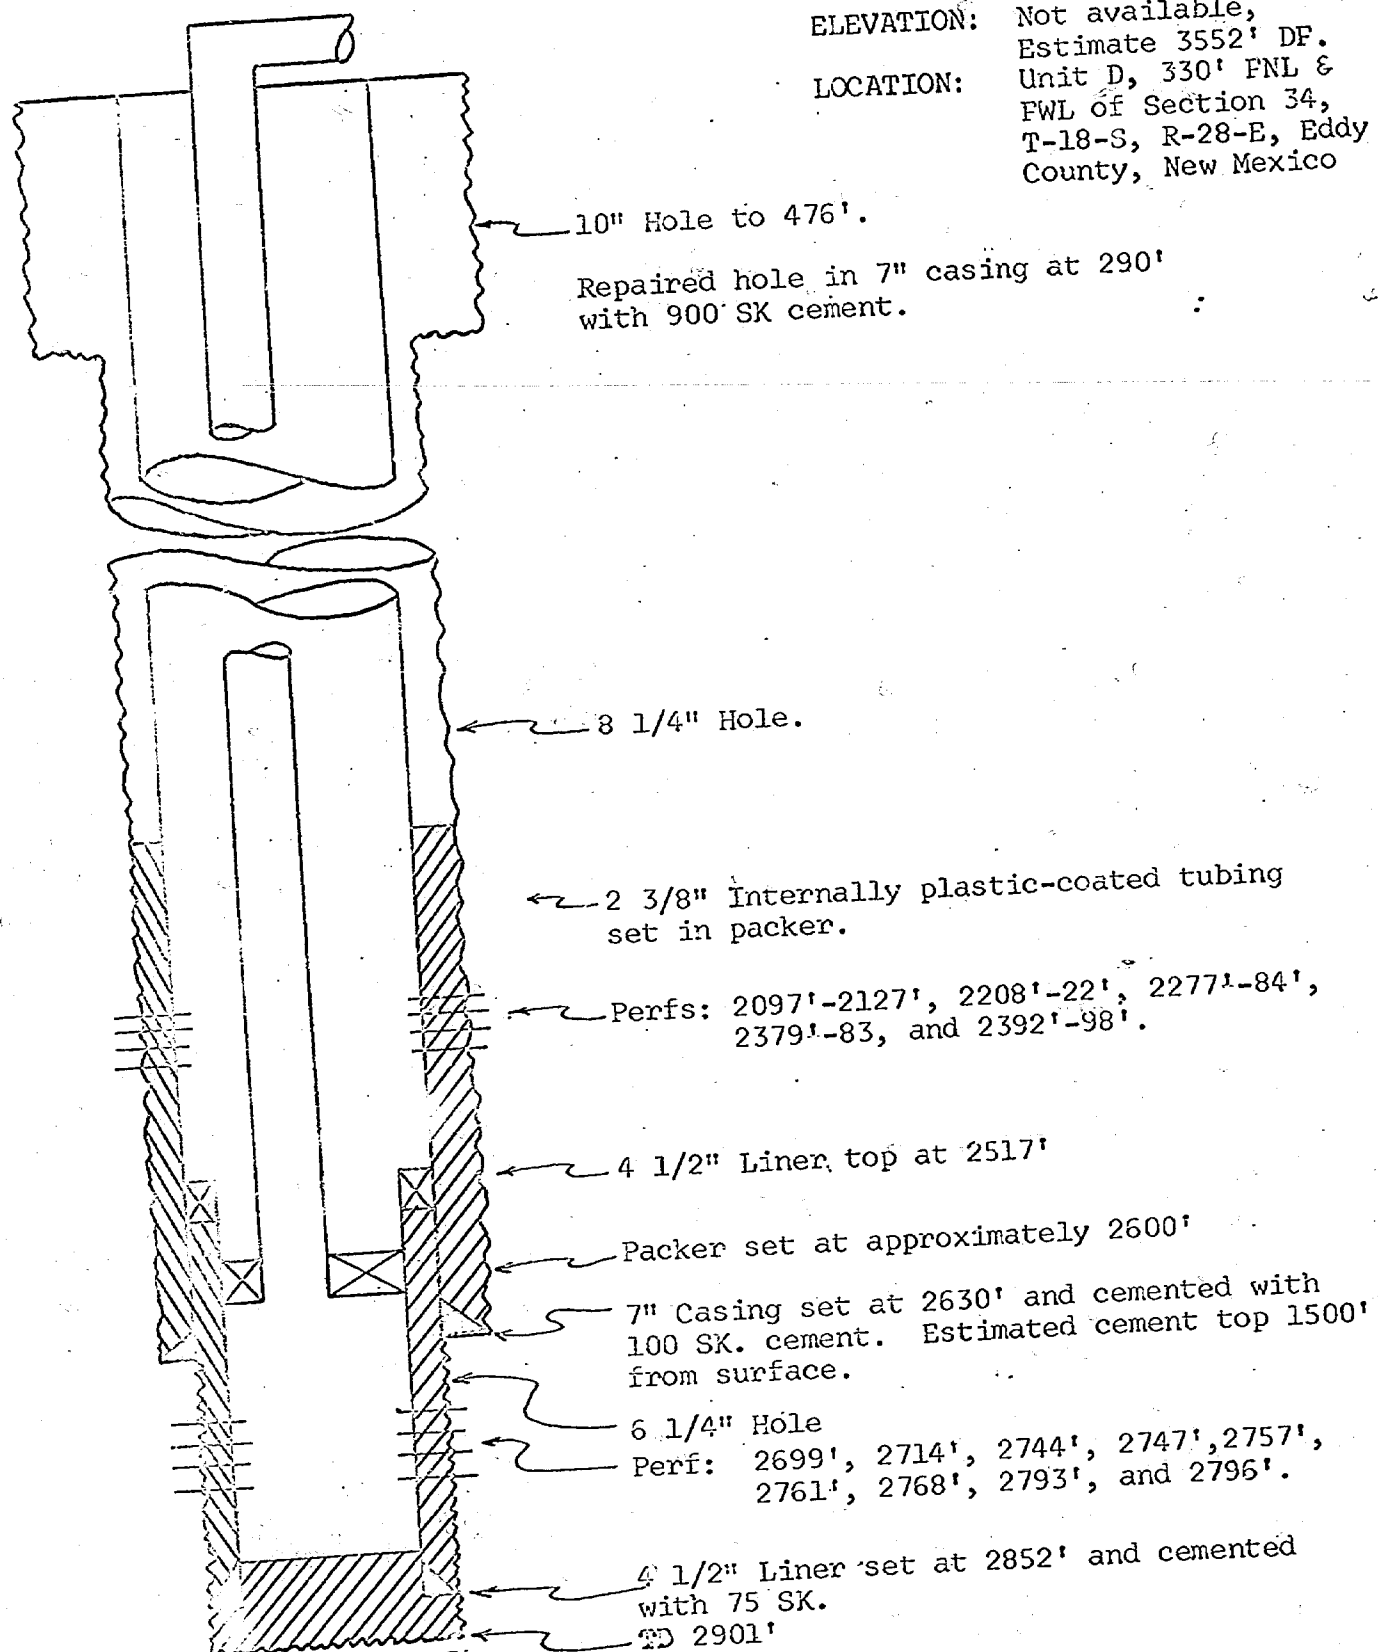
ELEVATION: Not available, Estimate 3552' DF.

LOCATION: Unit D, 330' FNL & FWL of Section 34, T-18-S, R-28-E, Eddy County, New Mexico

10" Hole to 476'.

Repaired hole in 7" casing at 290' with 900 SK cement.

8 1/4" Hole.

2 3/8" Internally plastic-coated tubing set in packer.

Perfs: 2097'-2127', 2208'-22', 2277'-84', 2379'-83, and 2392'-98'.

4 1/2" Liner top at 2517'

Packer set at approximately 2600'

7" Casing set at 2630' and cemented with 100 SK. cement. Estimated cement top 1500' from surface.

6 1/4" Hole

Perf: 2699', 2714', 2744', 2747', 2757', 2761', 2768', 2793', and 2796'.

4 1/2" Liner set at 2852' and cemented with 75 SK.

TD 2901'